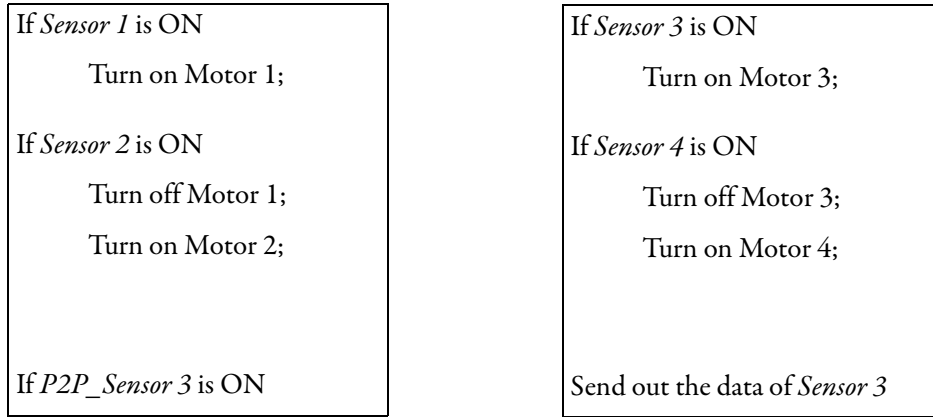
If *Sensor 1* is ON

Turn on Motor 1;

If *Sensor 2* is ON

Turn off Motor 1;

Turn on Motor 2;

If *P2P_Sensor 3* is ON

If *Sensor 3* is ON

Turn on Motor 3;

If *Sensor 4* is ON

Turn off Motor 3;

Turn on Motor 4;

Send out the data of *Sensor 3*